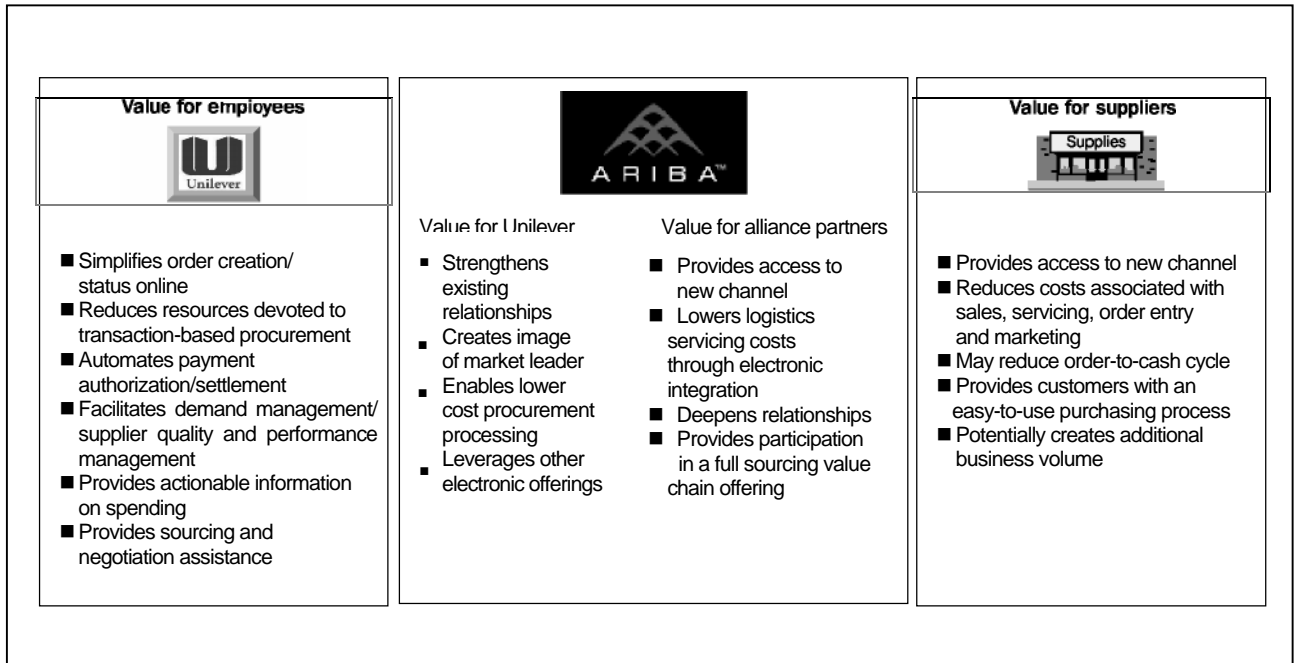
Value for employees

Unilever

■ Simplifies order creation/ status online
■ Reduces resources devoted to transaction-based procurement
■ Automates payment authorization/settlement
■ Facilitates demand management/ supplier quality and performance management
■ Provides actionable information on spending
■ Provides sourcing and negotiation assistance

ARIBA™

Value for Unilever

■ Strengthens existing relationships
■ Creates image of market leader
■ Enables lower cost procurement processing
■ Leverages other electronic offerings

Value for alliance partners

■ Provides access to new channel
■ Lowers logistics servicing costs through electronic integration
■ Deepens relationships
■ Provides participation in a full sourcing value chain offering

Value for suppliers

Supplies

■ Provides access to new channel
■ Reduces costs associated with sales, servicing, order entry and marketing
■ May reduce order-to-cash cycle
■ Provides customers with an easy-to-use purchasing process
■ Potentially creates additional business volume